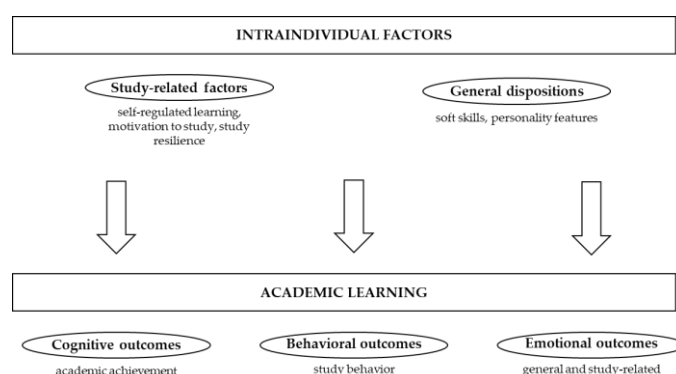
INTRAINDIVIDUAL FACTORS

Study-related factors

self-regulated learning, motivation to study, study resilience

General dispositions

soft skills, personality features

ACADEMIC LEARNING

Cognitive outcomes

academic achievement

Behavioral outcomes

study behavior

Emotional outcomes

general and study-related